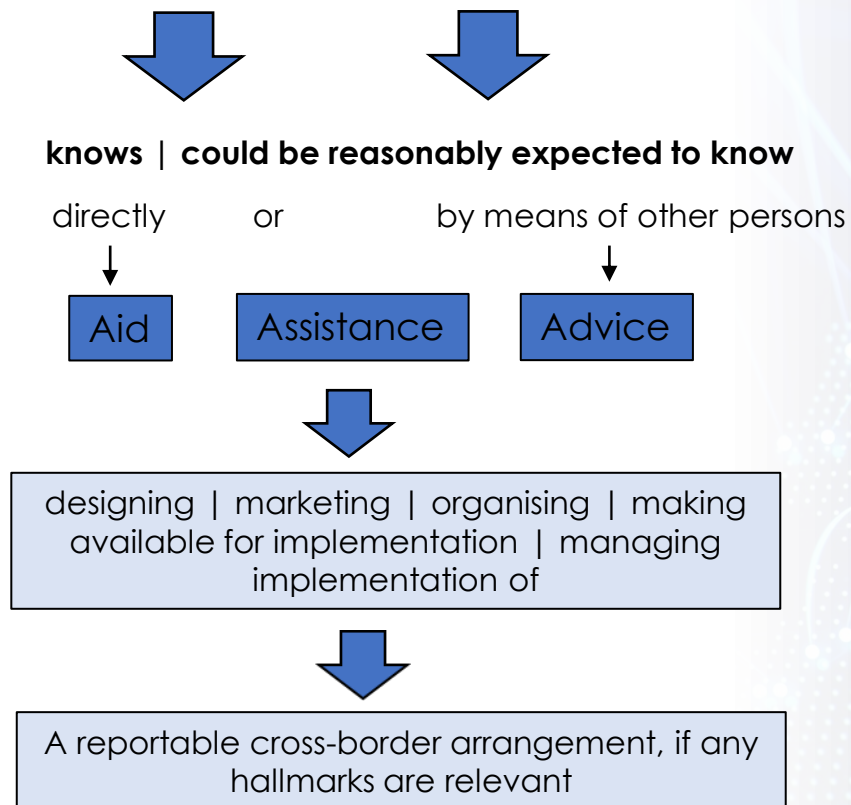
**knows | could be reasonably expected to know**

directly or by means of other persons

Aid

Assistance

Advice

designing | marketing | organising | making available for implementation | managing implementation of

A reportable cross-border arrangement, if any hallmarks are relevant